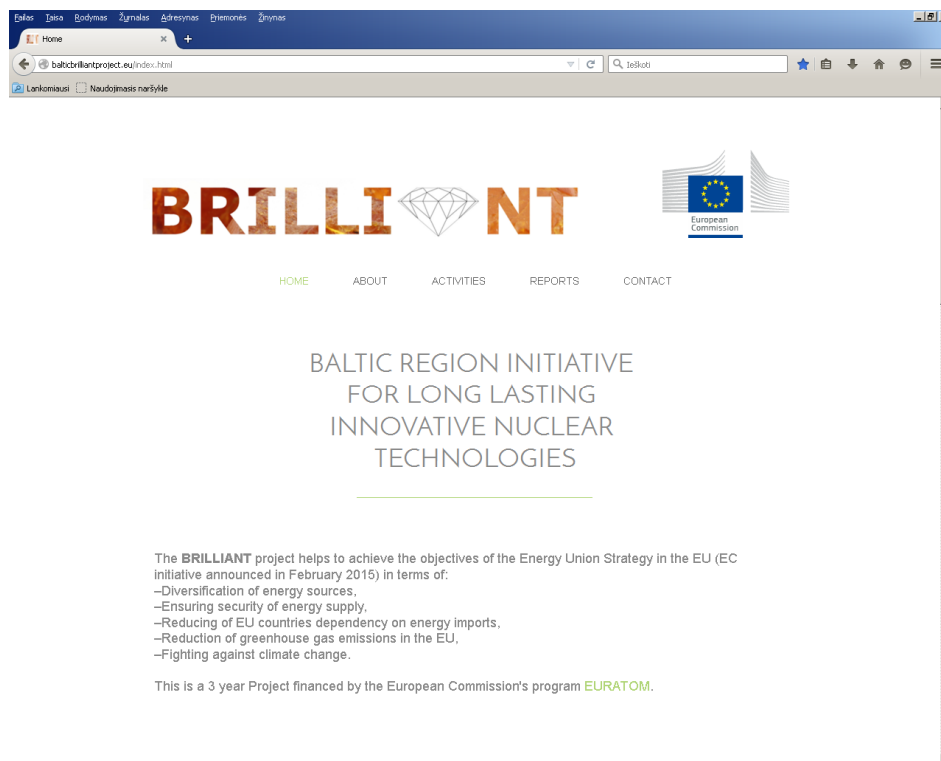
Failas Taisa Rodymas Žurnalas Adresynas Priemonės Žinynas

Home

balticbrilliantproject.eu/index.html

Ieškoti

Lankomiausi Naudojimasis naršykle

BRILLI NT

European Commission

HOME ABOUT ACTIVITIES REPORTS CONTACT

BALTIC REGION INITIATIVE FOR LONG LASTING INNOVATIVE NUCLEAR TECHNOLOGIES

The **BRILLIANT** project helps to achieve the objectives of the Energy Union Strategy in the EU (EC initiative announced in February 2015) in terms of:
–Diversification of energy sources,
–Ensuring security of energy supply,
–Reducing of EU countries dependency on energy imports,
–Reduction of greenhouse gas emissions in the EU,
–Fighting against climate change.

This is a 3 year Project financed by the European Commission's program EURATOM.